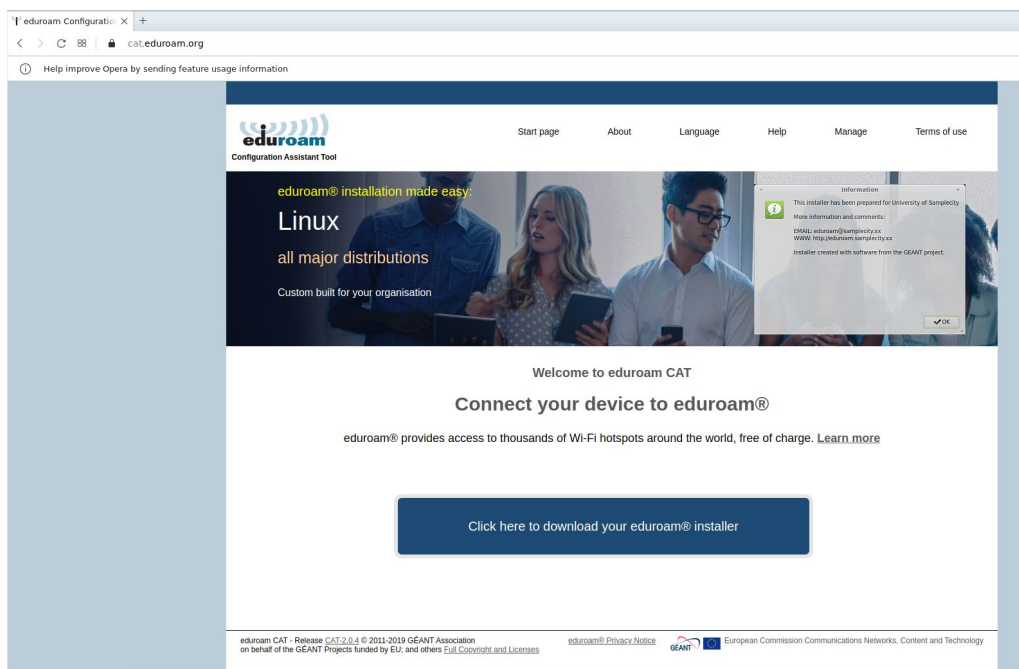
eduroam Configuratio ×  +

cat.eduroam.org

Help improve Opera by sending feature usage information

eduroam
Configuration Assistant Tool

Start page   About   Language   Help   Manage   Terms of use

eduroam® installation made easy:

Linux

all major distributions

Custom built for your organisation

Information

This installer has been prepared for University of Samplecity

More information and comments:

EMAIL: eduroam@samplecity.xx
WWW: http://eduroam.samplecity.xx

Installer created with software from the GEANT project.

OK

Welcome to eduroam CAT

Connect your device to eduroam®

eduroam® provides access to thousands of Wi-Fi hotspots around the world, free of charge. Learn more

Click here to download your eduroam® installer

eduroam CAT - Release CAT-2.0.4 © 2011-2019 GÉANT Association on behalf of the GÉANT Projects funded by EU; and others Full Copyright and Licenses

eduroam® Privacy Notice

GÉANT

European Commission Communications Networks, Content and Technology